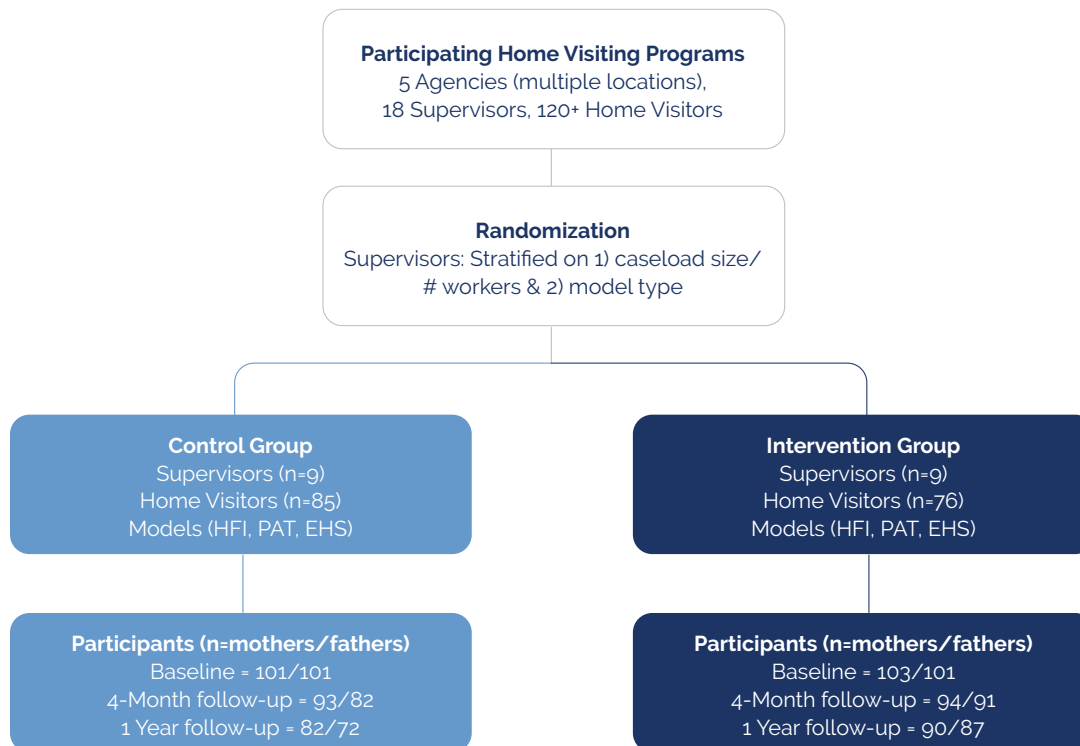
**Participating Home Visiting Programs**
5 Agencies (multiple locations),
18 Supervisors, 120+ Home Visitors

**Randomization**
Supervisors: Stratified on 1) caseload size/ # workers & 2) model type

**Control Group**
Supervisors (n=9)
Home Visitors (n=85)
Models (HFI, PAT, EHS)

**Participants (n=mothers/fathers)**
Baseline = 101/101
4-Month follow-up = 93/82
1 Year follow-up = 82/72

**Intervention Group**
Supervisors (n=9)
Home Visitors (n=76)
Models (HFI, PAT, EHS)

**Participants (n=mothers/fathers)**
Baseline = 103/101
4-Month follow-up = 94/91
1 Year follow-up = 90/87